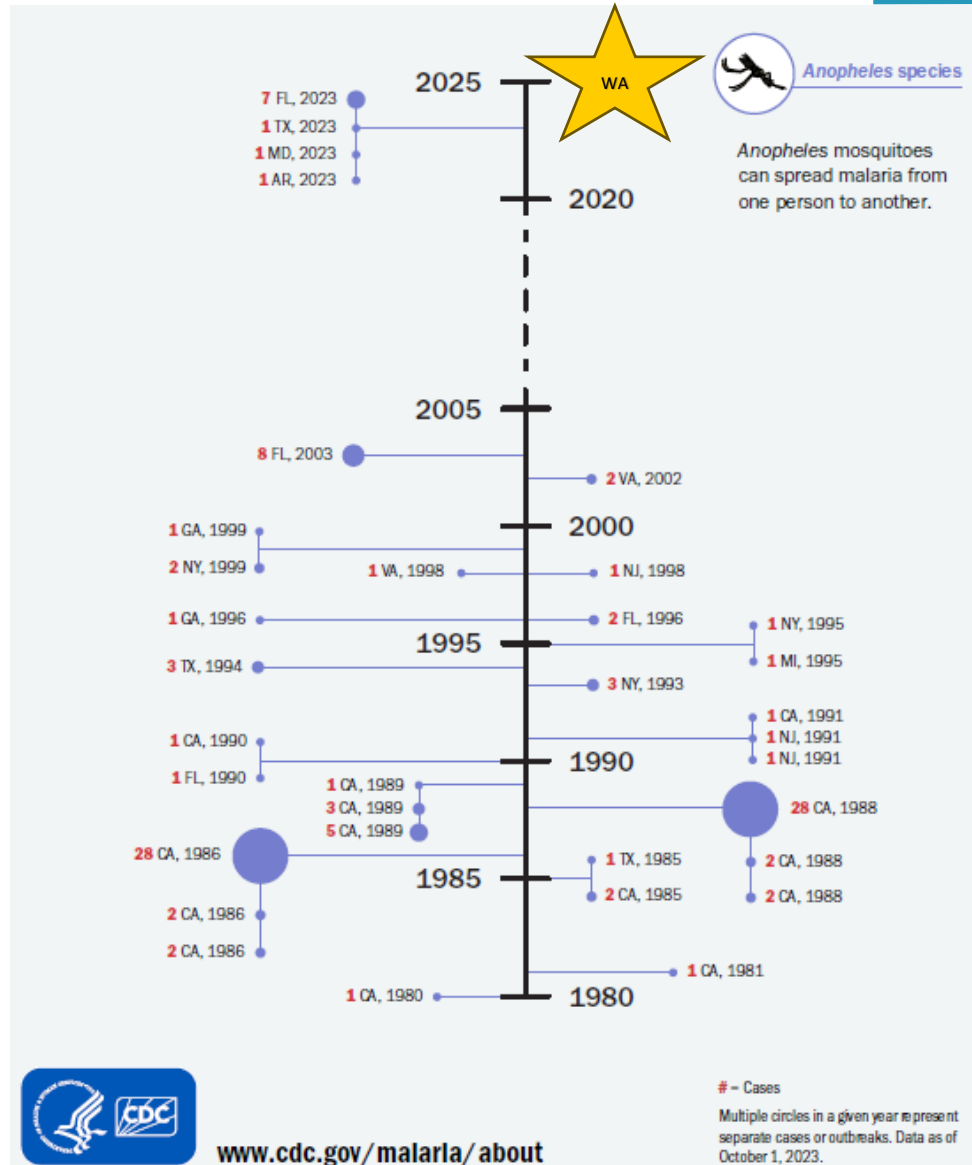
2025

WA

Anopheles species

Anopheles mosquitoes can spread malaria from one person to another.

7 FL, 2023
1 TX, 2023
1 MD, 2023
1 AR, 2023

2020

2005

8 FL, 2003

2 VA, 2002

2000

1 GA, 1999
2 NY, 1999

1 VA, 1998
1 NJ, 1998

1 GA, 1996
2 FL, 1996

1 NY, 1995
1 MI, 1995

1995

3 TX, 1994

3 NY, 1993

1 CA, 1991
1 NJ, 1991
1 NJ, 1991

1 CA, 1990
1 FL, 1990

1990

1 CA, 1989
3 CA, 1989
5 CA, 1989

28 CA, 1988
2 CA, 1988
2 CA, 1988

28 CA, 1986
2 CA, 1986
2 CA, 1986

1985

1 TX, 1985
2 CA, 1985

1 CA, 1981

1 CA, 1980

1980

CDC

www.cdc.gov/malaria/about

# = Cases

Multiple circles in a given year represent separate cases or outbreaks. Data as of October 1, 2023.